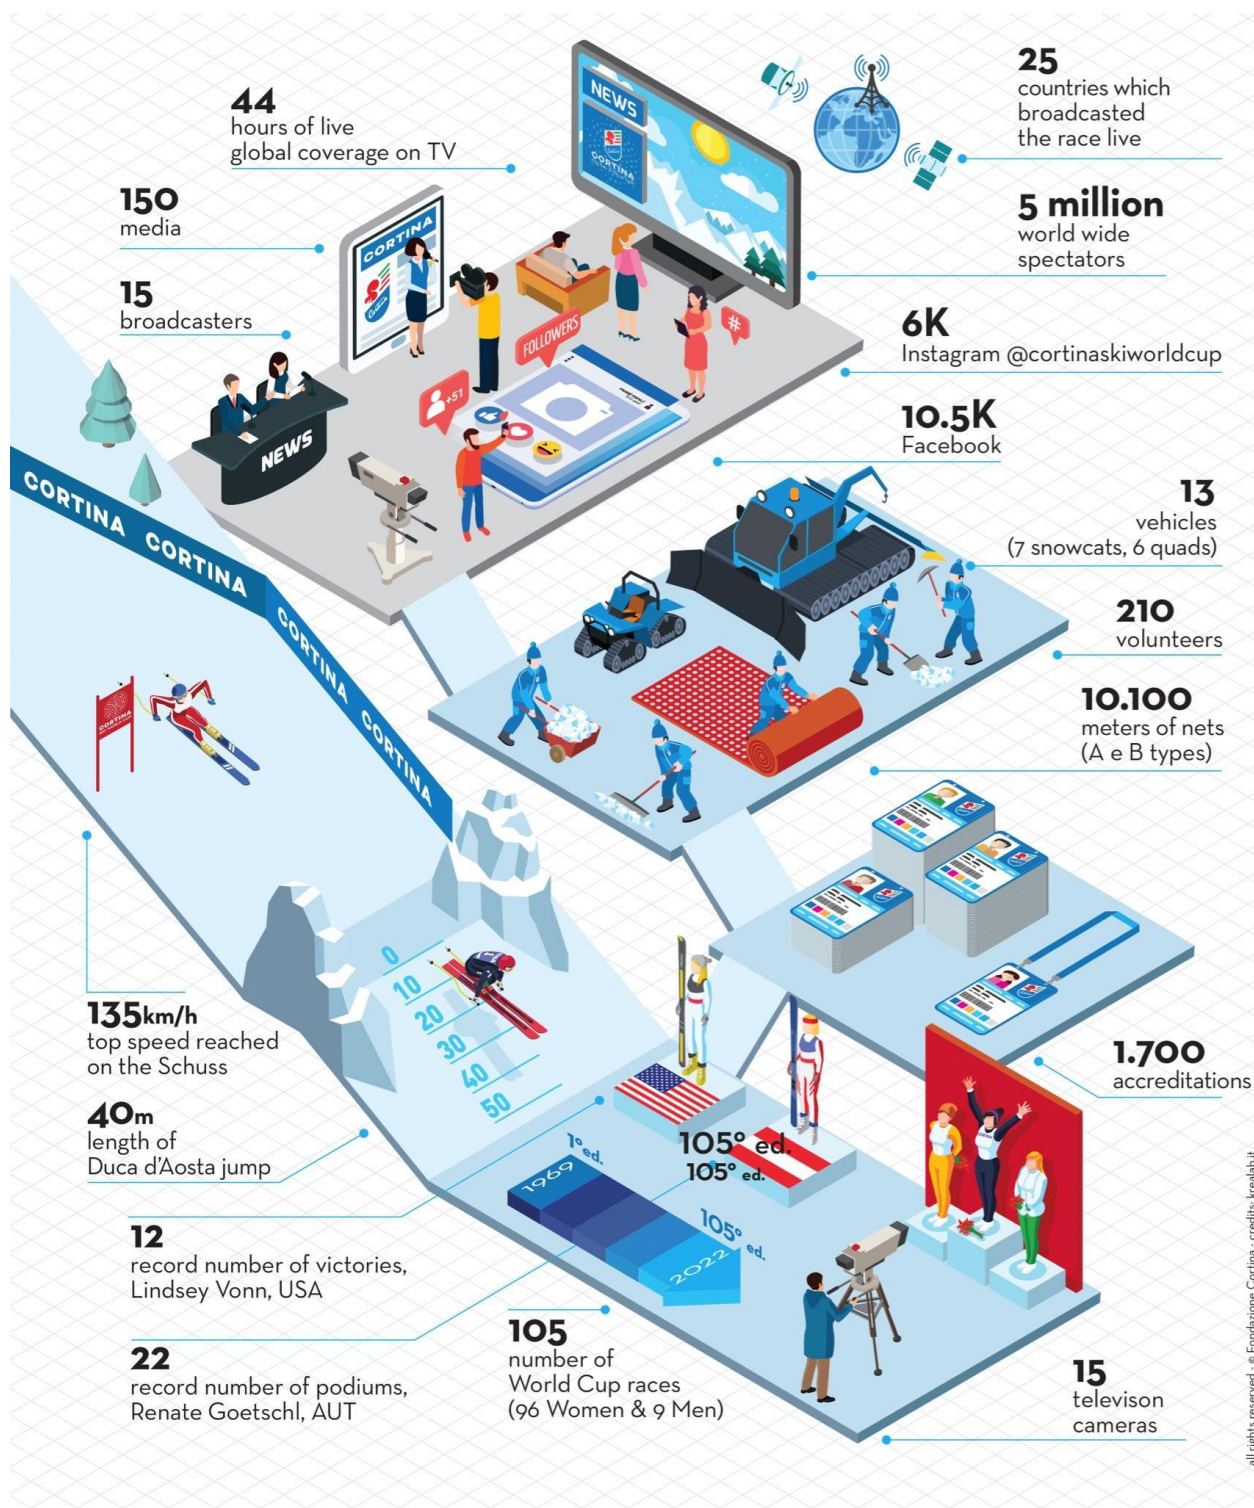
44
hours of live global coverage on TV

150
media

15
broadcasters

NEWS

NEWS

CORTINA

FOLLOWERS

+51

#

25
countries which broadcasted the race live

5 million
world wide spectators

6K
Instagram @cortinaskiworldcup

10.5K
Facebook

13
vehicles
(7 snowcats, 6 quads)

210
volunteers

10.100
meters of nets
(A e B types)

CORTINA CORTINA CORTINA CORTINA

0
10
20
30
40
50

135km/h
top speed reached on the Schuss

40m
length of Duca d'Aosta jump

12
record number of victories, Lindsey Vonn, USA

22
record number of podiums, Renate Goetschl, AUT

1° ed.
1969

105° ed.
105° ed.

105° ed.
2022

105
number of World Cup races
(96 Women & 9 Men)

1.700
accreditations

15
televison cameras

all rights reserved - © Fondazione Cortina - credits: krealab.it